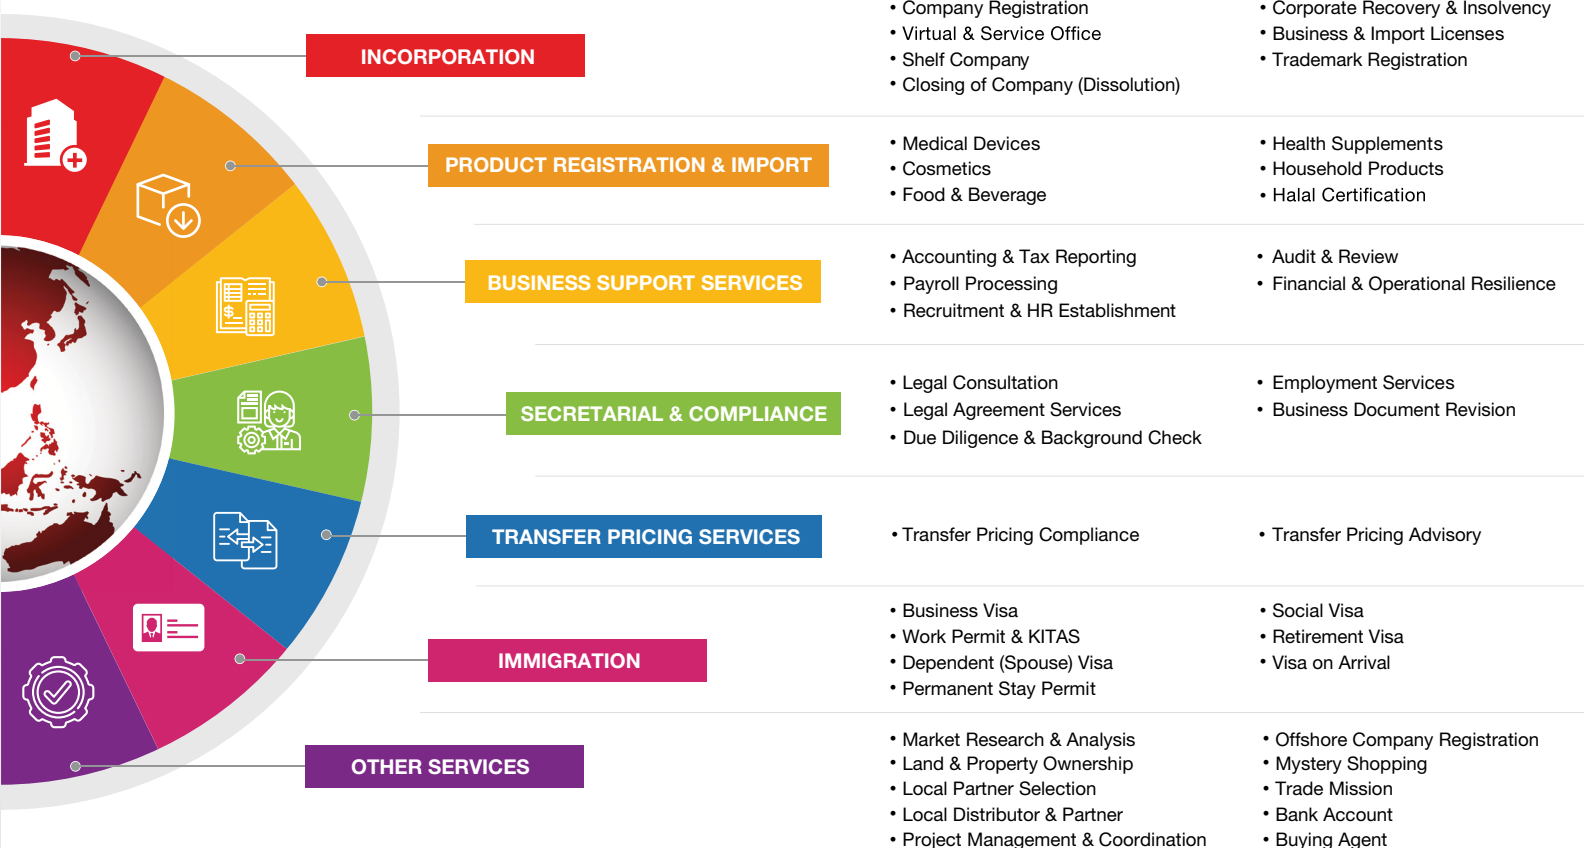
INCORPORATION

• Company Registration
• Virtual & Service Office
• Shelf Company
• Closing of Company (Dissolution)

• Corporate Recovery & Insolvency
• Business & Import Licenses
• Trademark Registration

PRODUCT REGISTRATION & IMPORT

• Medical Devices
• Cosmetics
• Food & Beverage

• Health Supplements
• Household Products
• Halal Certification

BUSINESS SUPPORT SERVICES

• Accounting & Tax Reporting
• Payroll Processing
• Recruitment & HR Establishment

• Audit & Review
• Financial & Operational Resilience

SECRETARIAL & COMPLIANCE

• Legal Consultation
• Legal Agreement Services
• Due Diligence & Background Check

• Employment Services
• Business Document Revision

TRANSFER PRICING SERVICES

• Transfer Pricing Compliance

• Transfer Pricing Advisory

IMMIGRATION

• Business Visa
• Work Permit & KITAS
• Dependent (Spouse) Visa
• Permanent Stay Permit

• Social Visa
• Retirement Visa
• Visa on Arrival

OTHER SERVICES

• Market Research & Analysis
• Land & Property Ownership
• Local Partner Selection
• Local Distributor & Partner
• Project Management & Coordination

• Offshore Company Registration
• Mystery Shopping
• Trade Mission
• Bank Account
• Buying Agent